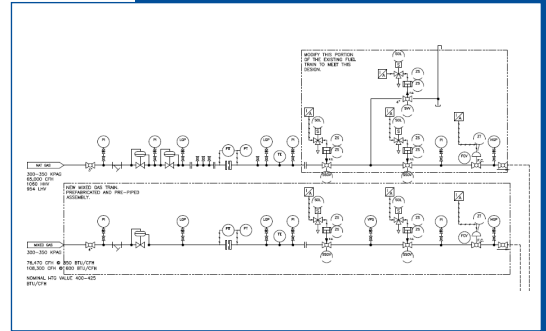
MODIFY THIS PORTION OF THE EXISTING FUEL TRAIN TO MEET THIS DESIGN.

NAT GAS

300-350 KPAG
65,000 CFH
1060 HHV
954 LHV

NEW MIXED GAS TRAIN. PREFABRICATED AND PRE-PIPED ASSEMBLY.

MIXED GAS

300-350 KPAG

78,470 CFH @ 850 BTU/CFM
108,300 CFH @ 600 BTU/CFM

NOMINAL HTG VALUE 400-425 BTU/CFM

PI
PI
PI
LSP
PI
FE
LSP
PT
TE
PI
PI
PI
FE
PI
PT
TE
FCV
HSP
TSOL
ZS
ZS
SSOV
PSL
PSH
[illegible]